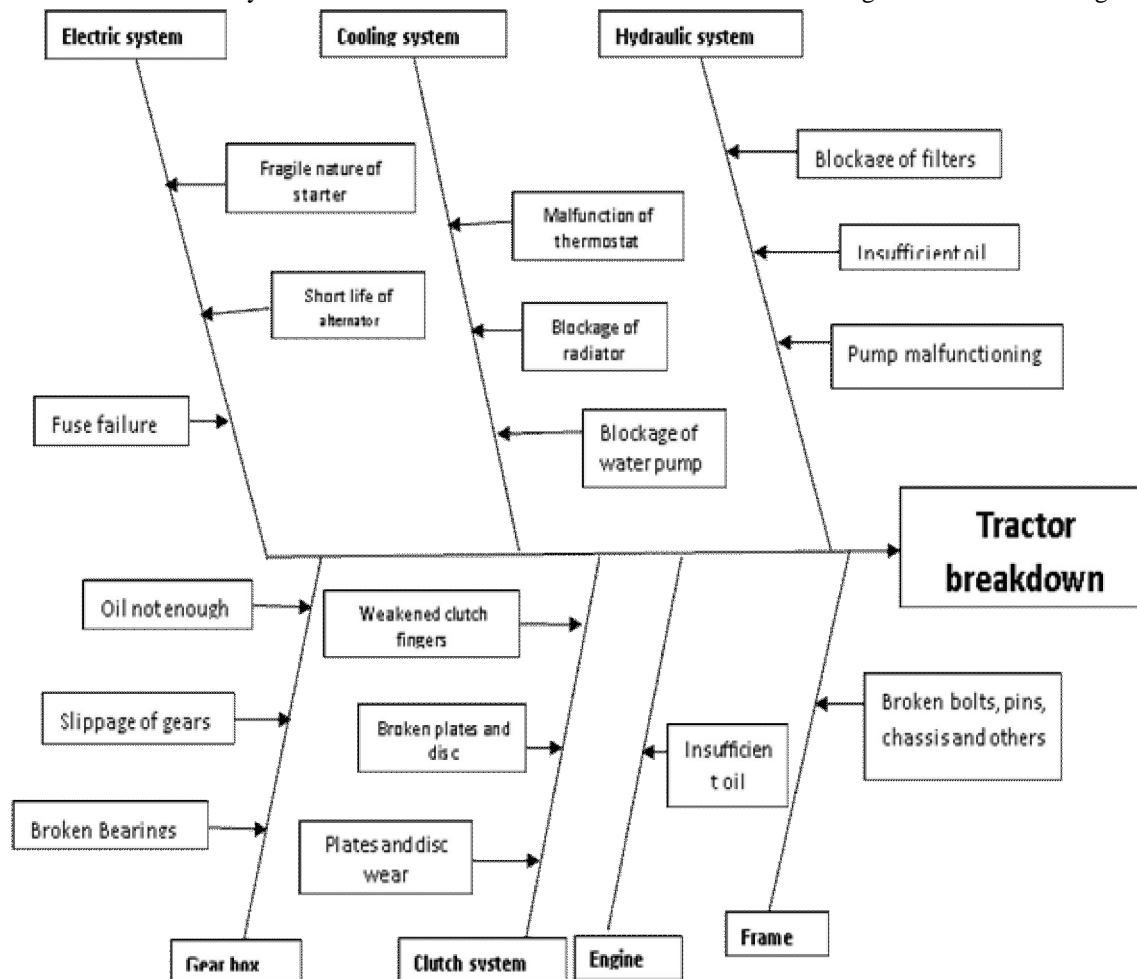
Electric system

Cooling system

Hydraulic system

Fragile nature of starter

Short life of alternator

Fuse failure

Malfunction of thermostat

Blockage of radiator

Blockage of water pump

Blockage of filters

Insufficient oil

Pump malfunctioning

Tractor breakdown

Oil not enough

Slippage of gears

Broken Bearings

Weakened clutch fingers

Broken plates and disc

Plates and disc wear

Insufficien t oil

Broken bolts, pins, chassis and others

Gear box

Clutch system

Engine

Frame